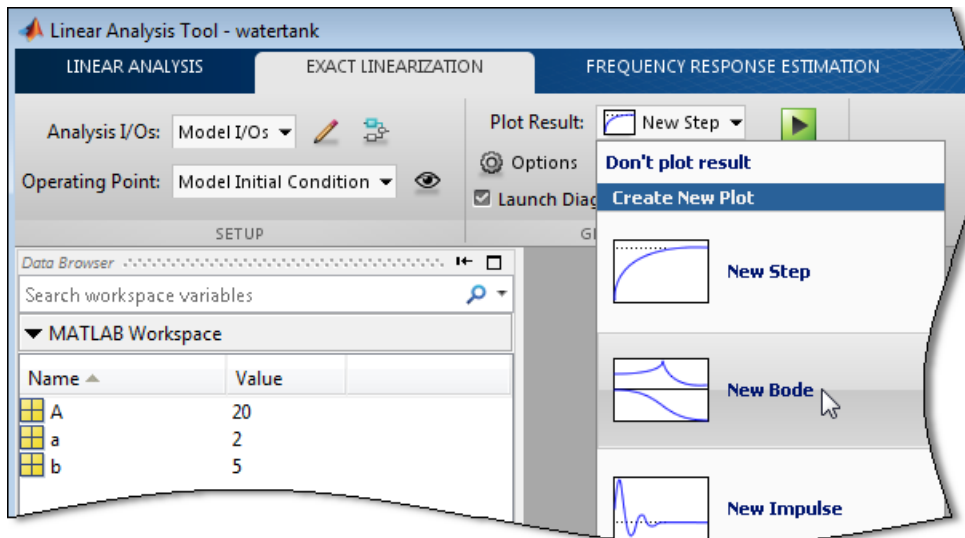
Linear Analysis Tool - watertank

LINEAR ANALYSIS
EXACT LINEARIZATION
FREQUENCY RESPONSE ESTIMATION

Analysis I/Os: Model I/Os
Operating Point: Model Initial Condition
SETUP

Plot Result: New Step
Options
Launch Diag
G

Don't plot result
Create New Plot
New Step
New Bode
New Impulse

Data Browser
Search workspace variables
MATLAB Workspace

| Name | Value |
|---|---|
| A | 20 |
| a | 2 |
| b | 5 |